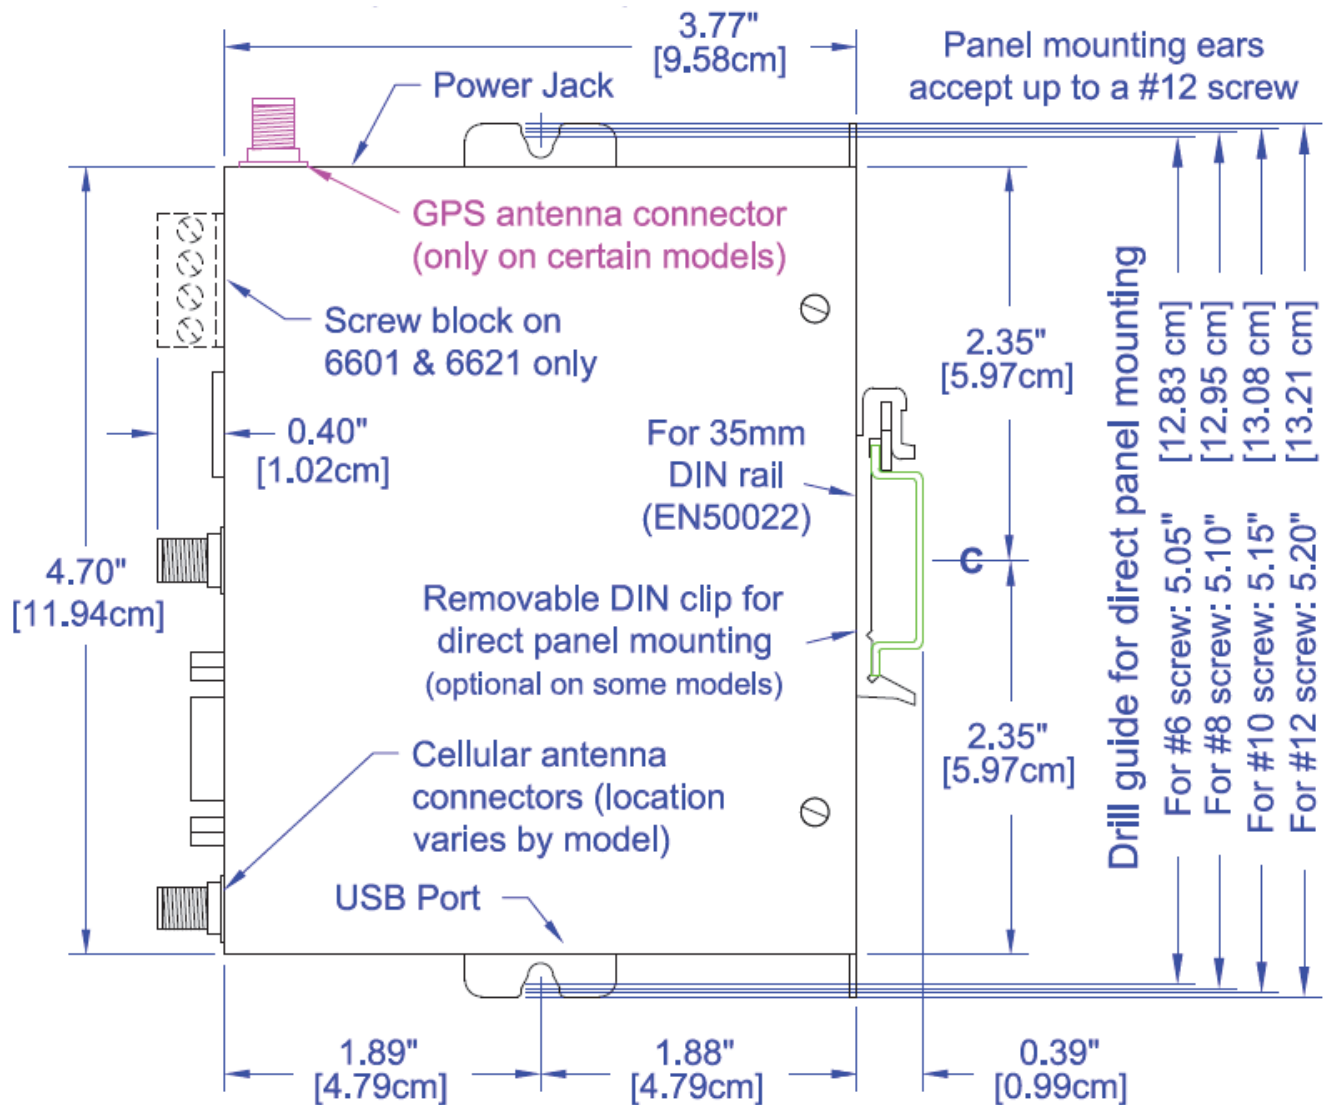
3.77"
[9.58cm]

Panel mounting ears
accept up to a #12 screw

Power Jack

GPS antenna connector
(only on certain models)

Screw block on
6601 & 6621 only

2.35"
[5.97cm]

0.40"
[1.02cm]

For 35mm
DIN rail
(EN50022)

4.70"
[11.94cm]

C

Removable DIN clip for
direct panel mounting
(optional on some models)

2.35"
[5.97cm]

Cellular antenna
connectors (location
varies by model)

USB Port

Drill guide for direct panel mounting

For #6 screw: 5.05"
[12.83 cm]

For #8 screw: 5.10"
[12.95 cm]

For #10 screw: 5.15"
[13.08 cm]

For #12 screw: 5.20"
[13.21 cm]

1.89"
[4.79cm]

1.88"
[4.79cm]

0.39"
[0.99cm]